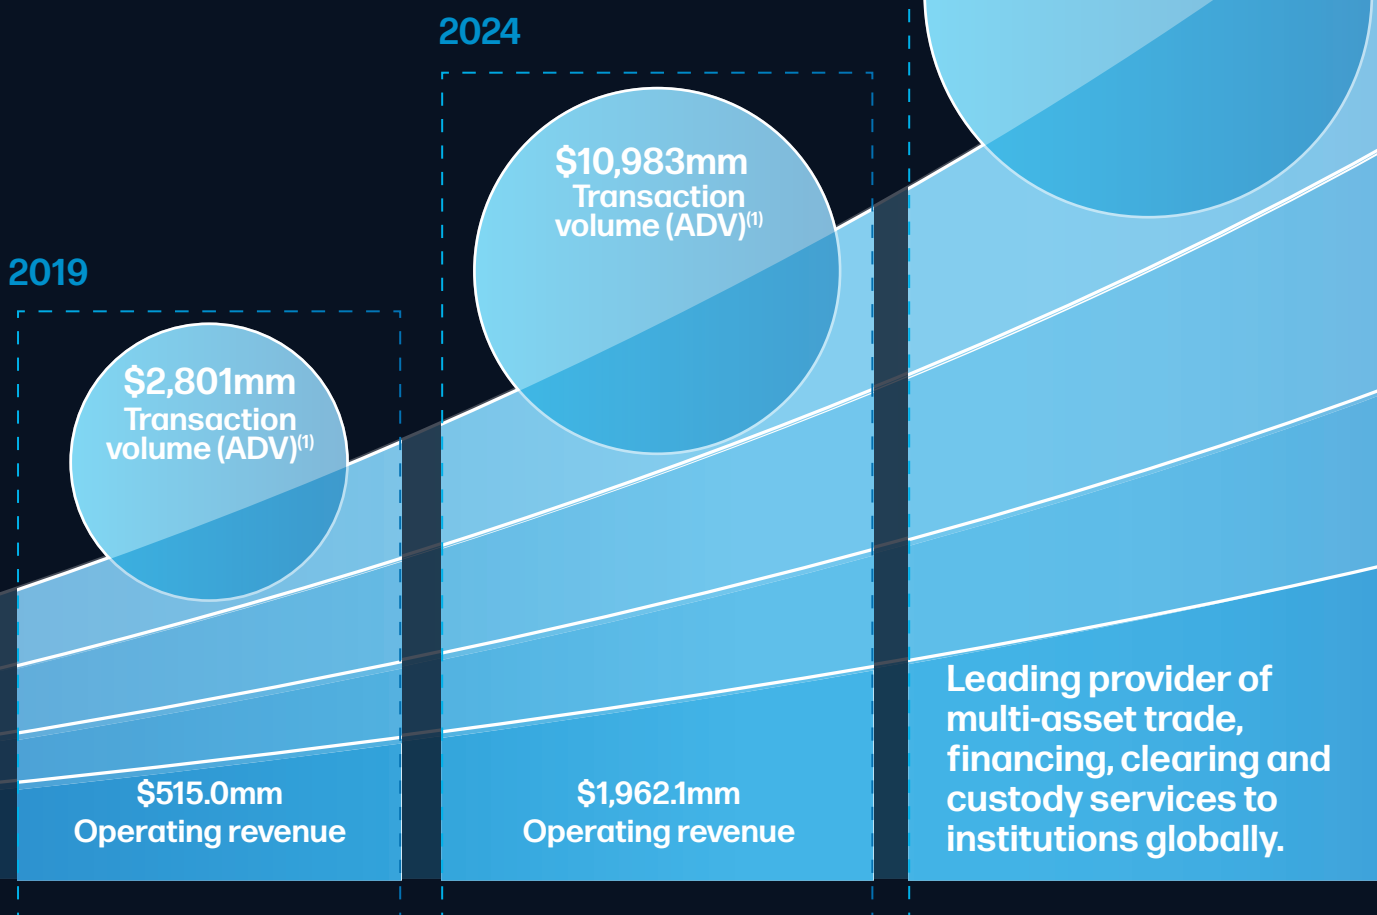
2024

2019

$10,983mm
Transaction volume (ADV)$^{(1)}$

$2,801mm
Transaction volume (ADV)$^{(1)}$

$515.0mm
Operating revenue

$1,962.1mm
Operating revenue

Leading provider of multi-asset trade, financing, clearing and custody services to institutions globally.